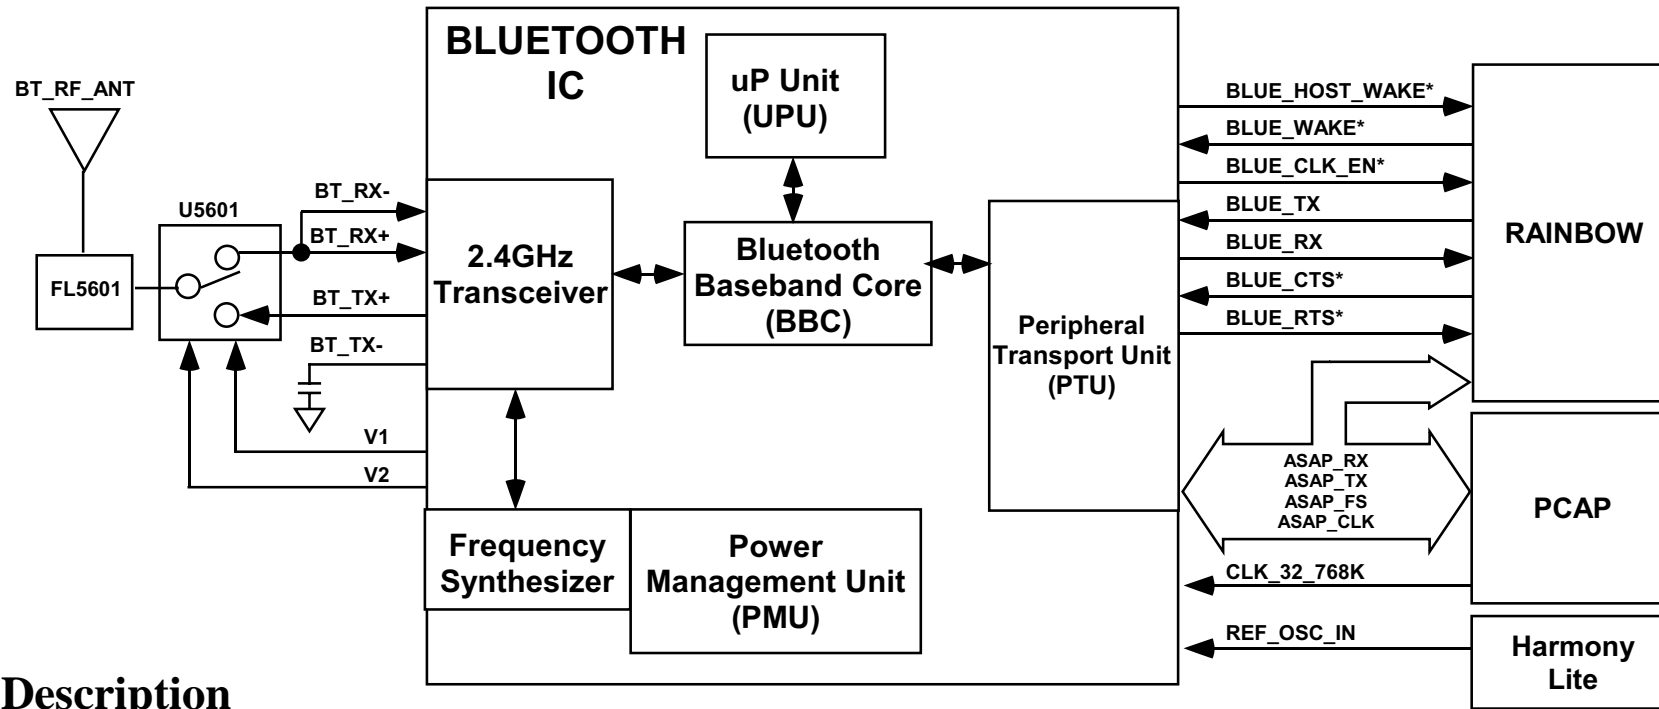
BT_RF_ANT

FL5601

U5601

BT_RX-

BT_RX+

BT_TX+

BT_TX-

V1

V2

BLUETOOTH IC

uP Unit (UPU)

2.4GHz Transceiver

Bluetooth Baseband Core (BBC)

Peripheral Transport Unit (PTU)

Frequency Synthesizer

Power Management Unit (PMU)

BLUE_HOST_WAKE*

BLUE_WAKE*

BLUE_CLK_EN*

BLUE_TX

BLUE_RX

BLUE_CTS*

BLUE_RTS*

RAINBOW

ASAP_RX
ASAP_TX
ASAP_FS
ASAP_CLK

PCAP

CLK_32_768K

REF_OSC_IN

Harmony Lite

Description